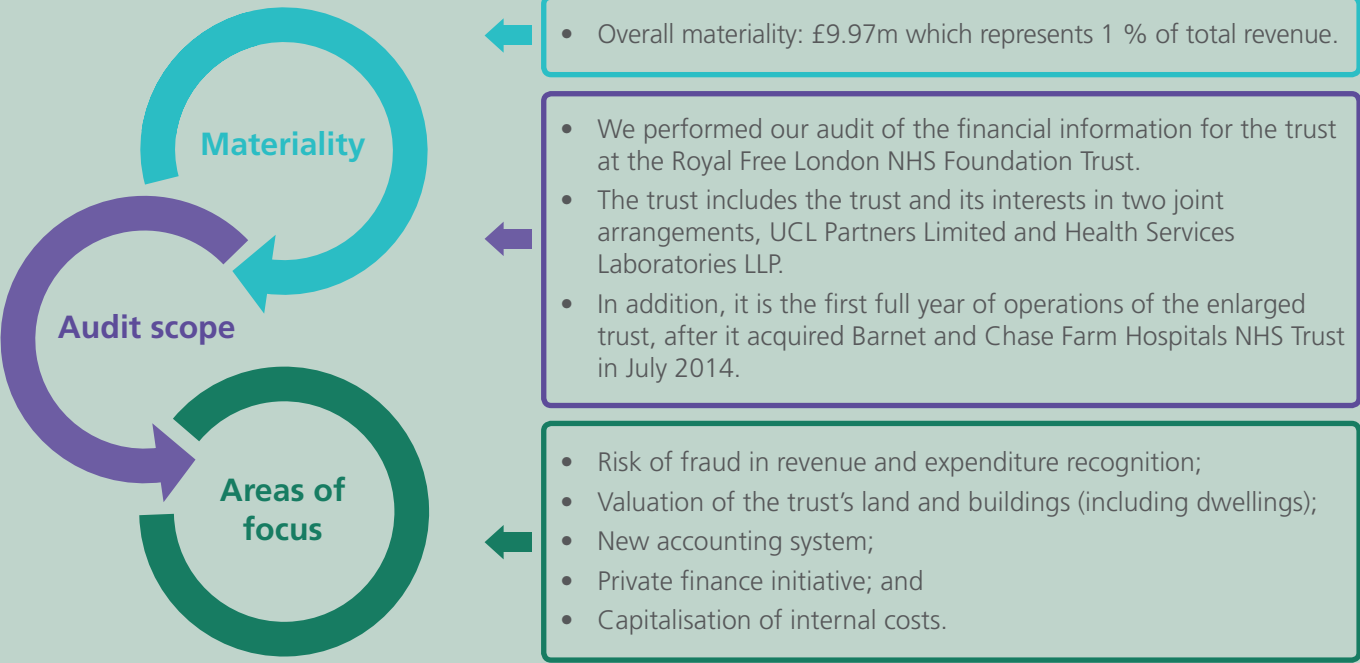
Materiality

Audit scope

Areas of focus

• Overall materiality: £9.97m which represents 1 % of total revenue.

• We performed our audit of the financial information for the trust at the Royal Free London NHS Foundation Trust.
• The trust includes the trust and its interests in two joint arrangements, UCL Partners Limited and Health Services Laboratories LLP.
• In addition, it is the first full year of operations of the enlarged trust, after it acquired Barnet and Chase Farm Hospitals NHS Trust in July 2014.

• Risk of fraud in revenue and expenditure recognition;
• Valuation of the trust's land and buildings (including dwellings);
• New accounting system;
• Private finance initiative; and
• Capitalisation of internal costs.